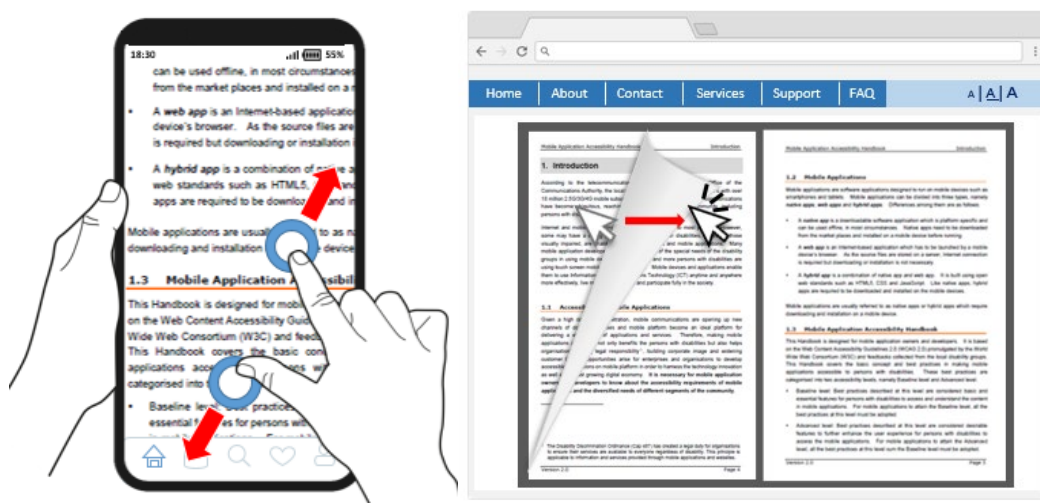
18:30 55%

can be used offline, in most circumstances from the market places and installed on a

• A web app is an Internet-based applicat device's browser. As the source files are is required but downloading or installation

• A hybrid app is a combination of native a web standards such as HTML5, apps are required to be downlo in

Mobile applications are usual to as downloading and installation devic

1.3 Mobile Application Accessibil

This Handbook is designed for mobil on the Web Content Accessibility Guid Wide Web Consortium (W3C) and feed This Handbook covers the basic con applications acce categorised into

• Baseline lev practice essential for persons wit

Home | About | Contact | Services | Support | FAQ

A | A | A

Mobile Application Accessibility Handbook Introduction

1. Introduction

According to the telecommunication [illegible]

1.1 Access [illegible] Mobile Applications

Version 2.0 Page 4

Mobile Application Accessibility Handbook Introduction

1.2 Mobile Applications

Mobile applications are software applications designed to run on mobile devices such as smartphones and tablets. Mobile applications can be divided into three types, namely native apps, web apps and hybrid apps. Differences among them are as follows:

• A native app is a downloadable software application which is platform specific and can be used offline, in most circumstances. Native apps need to be downloaded from the market places and installed on a mobile device before running.

• A web app is an Internet-based application which has to be launched by a mobile device's browser. As the source files are stored on a server, Internet connection is required but downloading or installation is not necessary.

• A hybrid app is a combination of native app and web app. It is built using open web standards such as HTML5, CSS and JavaScript. Like native apps, hybrid apps are required to be downloaded and installed on the mobile device.

Mobile applications are usually referred to as native apps or hybrid apps which require downloading and installation on a mobile device.

1.3 Mobile Application Accessibility Handbook

Version 2.0 Page 5